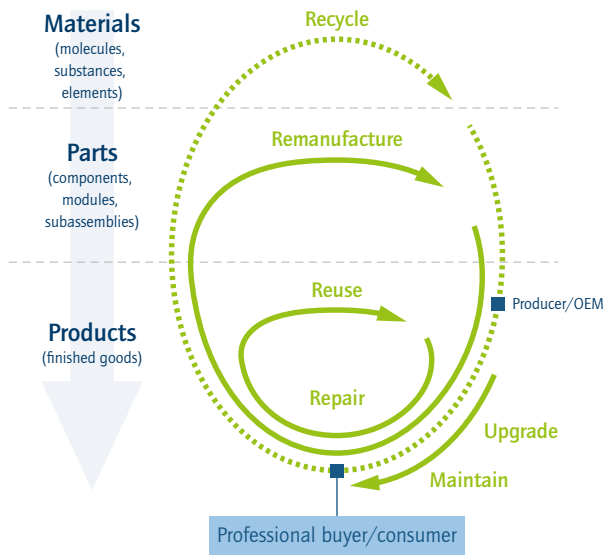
Materials
(molecules, substances, elements)

Parts
(components, modules, subassemblies)

Products
(finished goods)

Recycle

Remanufacture

Reuse

Repair

Producer/OEM

Upgrade

Maintain

Professional buyer/consumer